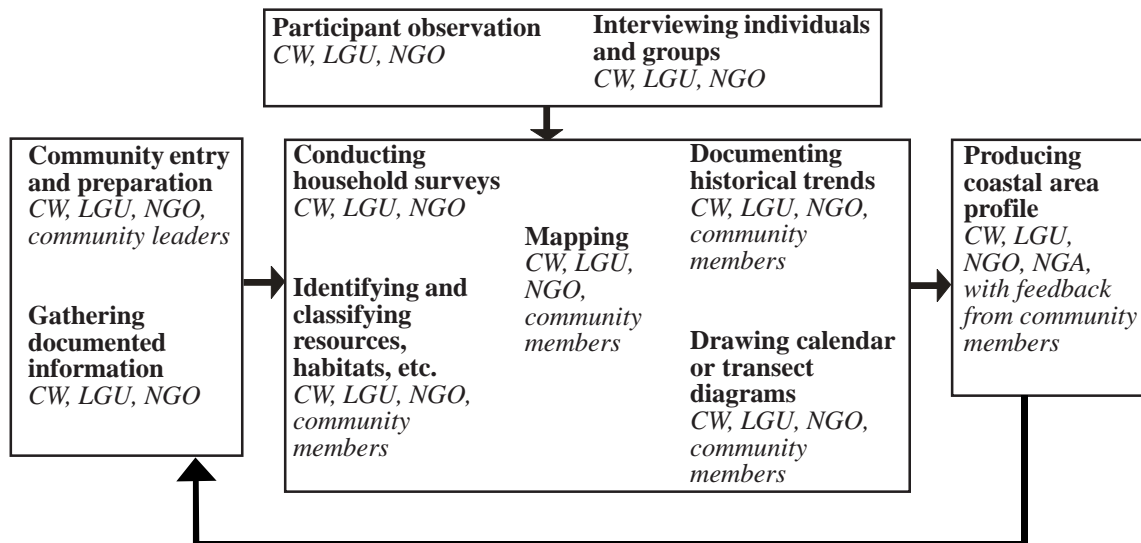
Participant observation
CW, LGU, NGO

Interviewing individuals and groups
CW, LGU, NGO

Community entry and preparation
CW, LGU, NGO, community leaders

Gathering documented information
CW, LGU, NGO

Conducting household surveys
CW, LGU, NGO

Identifying and classifying resources, habitats, etc.
CW, LGU, NGO, community members

Mapping
CW, LGU, NGO, community members

Documenting historical trends
CW, LGU, NGO, community members

Drawing calendar or transect diagrams
CW, LGU, NGO, community members

Producing coastal area profile
CW, LGU, NGO, NGA, with feedback from community members